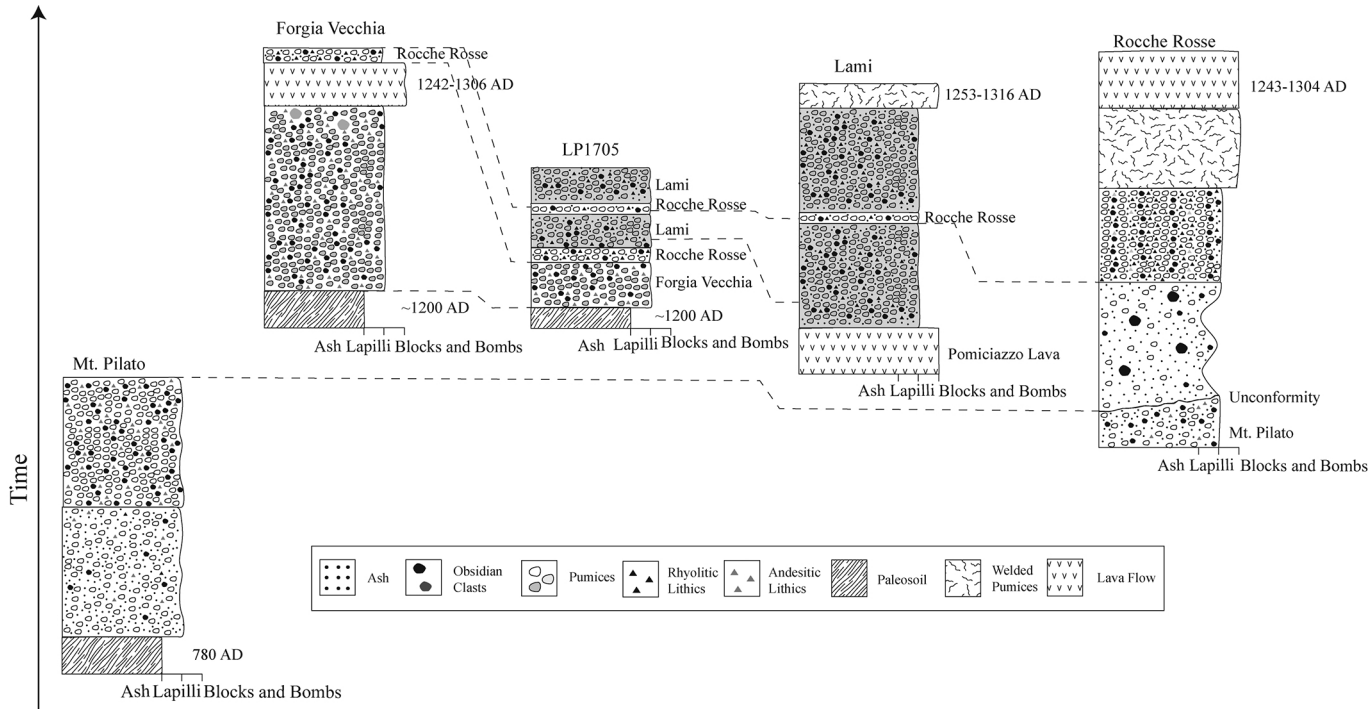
Time

Forgia Vecchia
Rocche Rosse
1242-1306 AD
~1200 AD
Ash Lapilli Blocks and Bombs

LP1705
Lami
Rocche Rosse
Lami
Rocche Rosse
Forgia Vecchia
~1200 AD
Ash Lapilli Blocks and Bombs

Lami
1253-1316 AD
Rocche Rosse
Pomiciazzo Lava
Ash Lapilli Blocks and Bombs

Rocche Rosse
1243-1304 AD
Unconformity
Mt. Pilato
Ash Lapilli Blocks and Bombs

Mt. Pilato
780 AD
Ash Lapilli Blocks and Bombs

Ash
Obsidian Clasts
Pumices
Rhyolitic Lithics
Andesitic Lithics
Paleosoil
Welded Pumices
Lava Flow